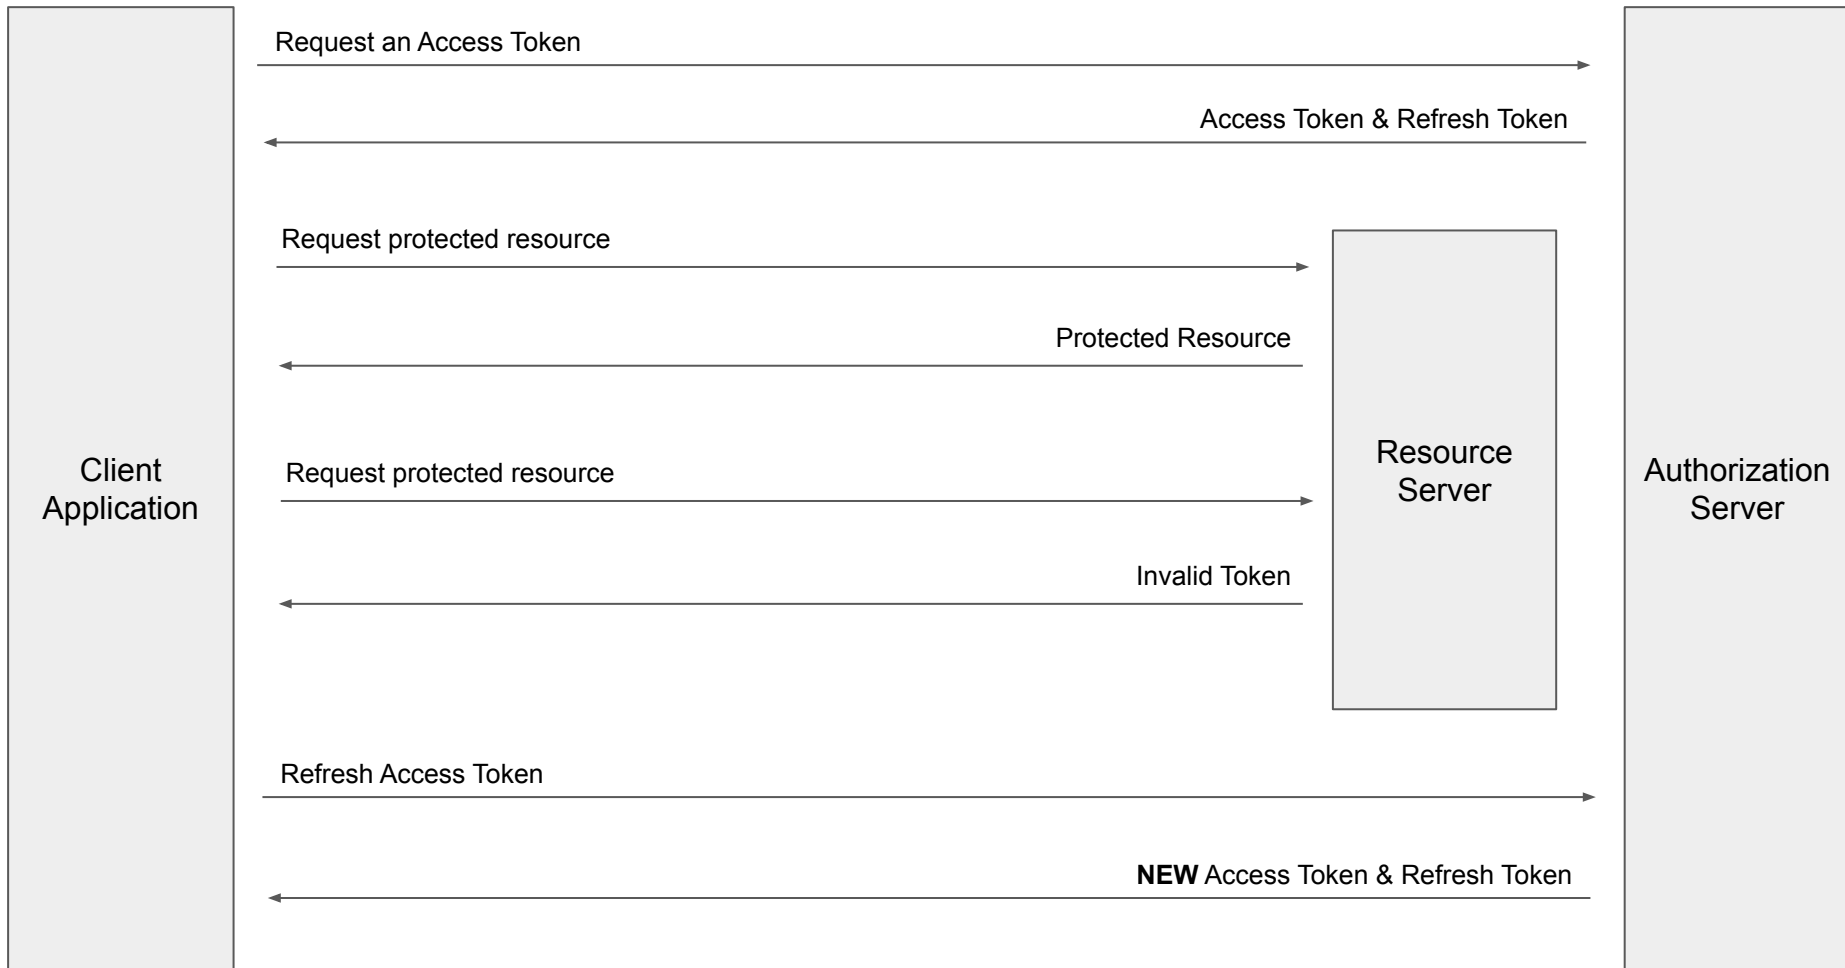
Client Application

Request an Access Token

Access Token & Refresh Token

Request protected resource

Protected Resource

Request protected resource

Invalid Token

Resource Server

Refresh Access Token

**NEW** Access Token & Refresh Token

Authorization Server